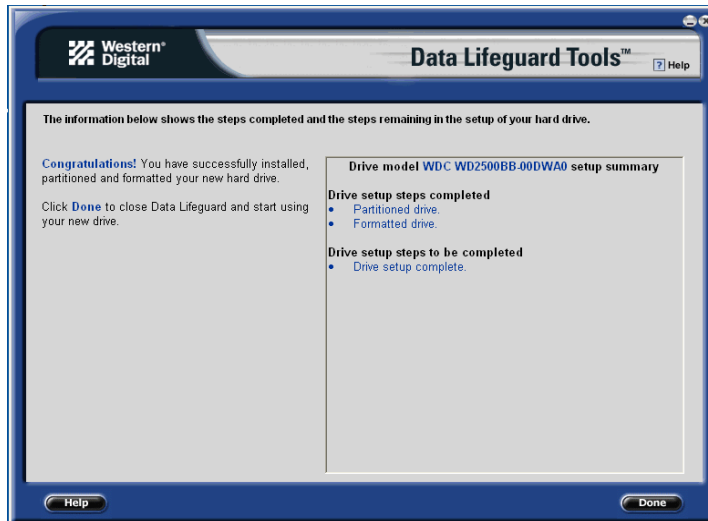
Western Digital

Data Lifeguard Tools™

? Help

The information below shows the steps completed and the steps remaining in the setup of your hard drive.

Congratulations! You have successfully installed, partitioned and formatted your new hard drive.

Click Done to close Data Lifeguard and start using your new drive.

Drive model WDC WD2500BB-00DWA0 setup summary

Drive setup steps completed
• Partitioned drive.
• Formatted drive.

Drive setup steps to be completed
• Drive setup complete.

Help

Done